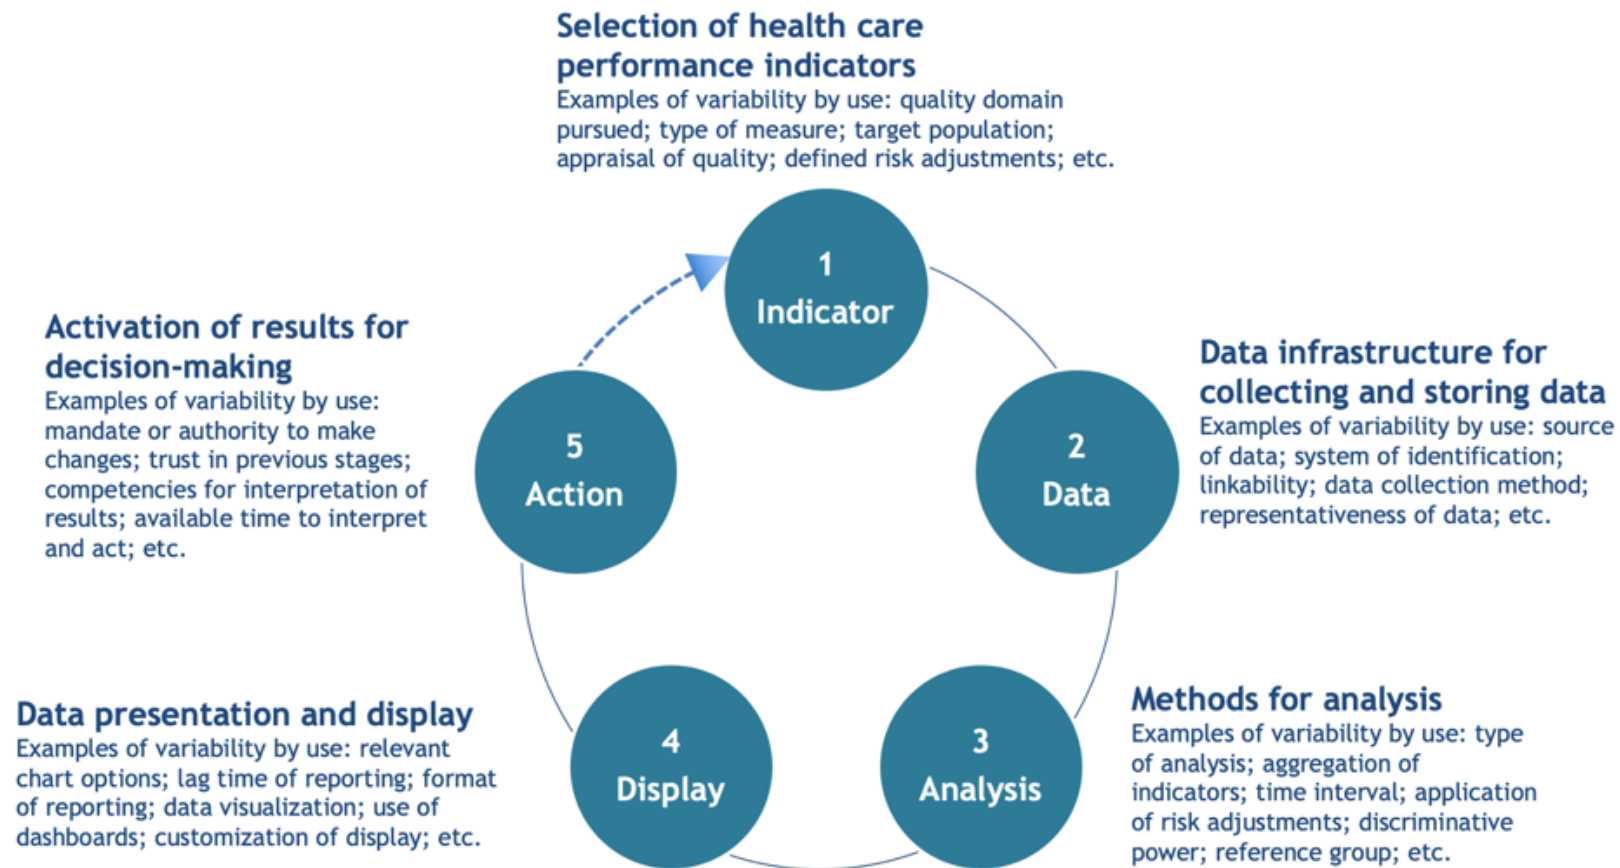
Selection of health care performance indicators
Examples of variability by use: quality domain pursued; type of measure; target population; appraisal of quality; defined risk adjustments; etc.

1
Indicator

Data infrastructure for collecting and storing data
Examples of variability by use: source of data; system of identification; linkability; data collection method; representativeness of data; etc.

2
Data

Methods for analysis
Examples of variability by use: type of analysis; aggregation of indicators; time interval; application of risk adjustments; discriminative power; reference group; etc.

3
Analysis

Data presentation and display
Examples of variability by use: relevant chart options; lag time of reporting; format of reporting; data visualization; use of dashboards; customization of display; etc.

4
Display

Activation of results for decision-making
Examples of variability by use: mandate or authority to make changes; trust in previous stages; competencies for interpretation of results; available time to interpret and act; etc.

5
Action